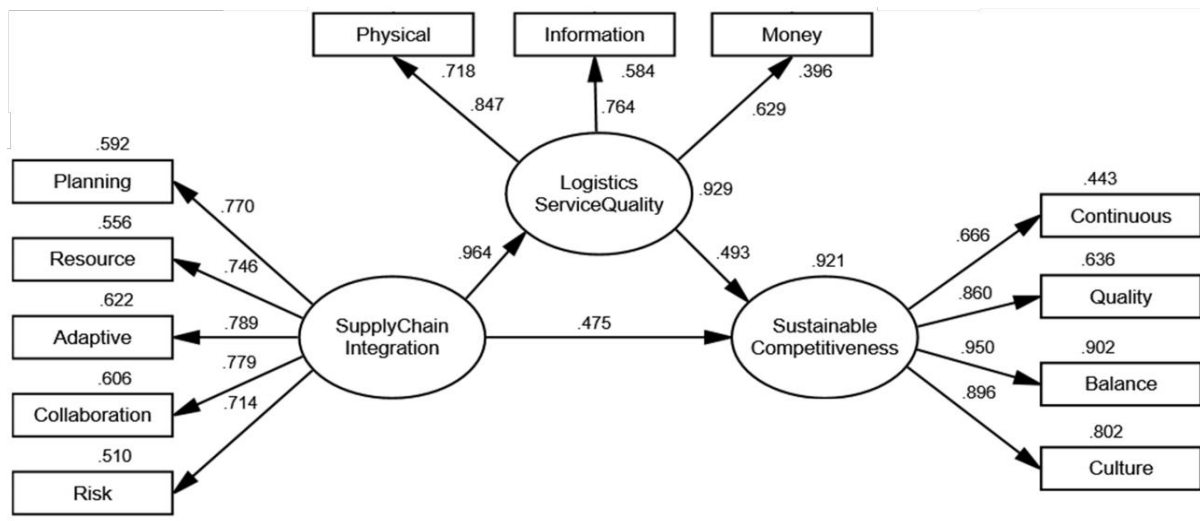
Physical
Information
Money
.718
.584
.396
.847
.764
.629
Logistics ServiceQuality
.929
.592
Planning
.770
.556
Resource
.746
.622
Adaptive
.789
.779
.606
Collaboration
.714
.510
Risk
.964
SupplyChain Integration
.475
.493
.921
Sustainable Competitiveness
.443
Continuous
.666
.636
Quality
.860
.950
.902
Balance
.896
.802
Culture